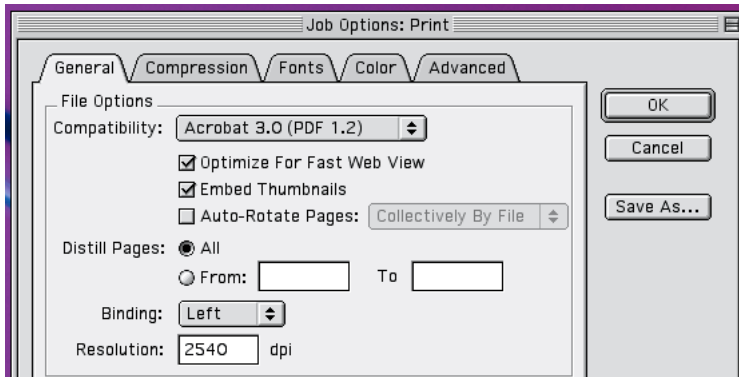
Job Options: Print

General Compression Fonts Color Advanced

File Options

Compatibility: Acrobat 3.0 (PDF 1.2)

☑ Optimize For Fast Web View

☑ Embed Thumbnails

☐ Auto-Rotate Pages: Collectively By File

Distill Pages: ◉ All

○ From: To

Binding: Left

Resolution: 2540 dpi

OK

Cancel

Save As...